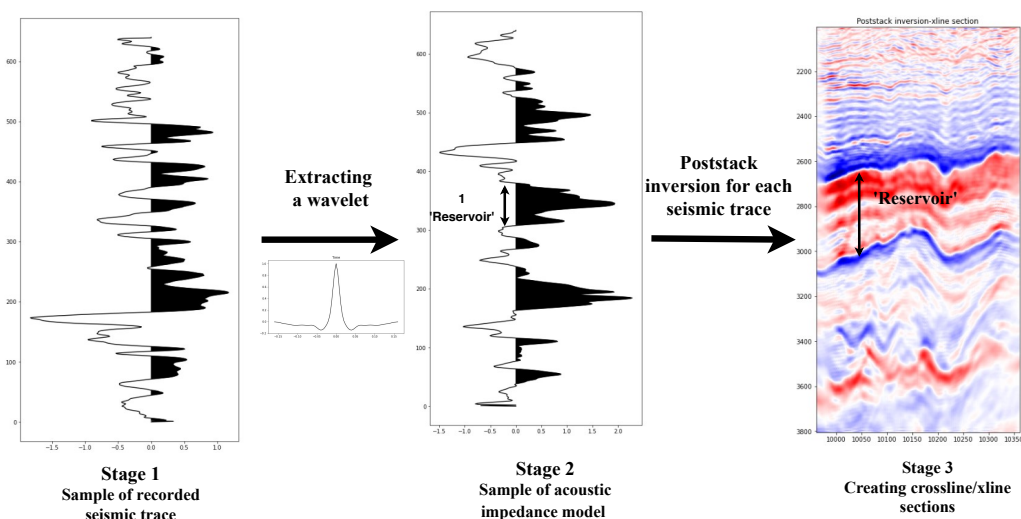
600
500
400
300
200
100
0
-1.5 -1.0 -0.5 0.0 0.5 1.0

Stage 1
Sample of recorded seismic trace

Extracting a wavelet

Time

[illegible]

600
500
400
300
200
100
0
1
'Reservoir'
-1.5 -1.0 -0.5 0.0 0.5 1.0 1.5 2.0

Stage 2
Sample of acoustic impedance model

Poststack inversion for each seismic trace

Poststack inversion-xline section
2200
2400
2600
2800
3000
3200
3400
3600
3800
'Reservoir'
10000 10050 10100 10150 10200 10250 10300 10350

Stage 3
Creating crossline/xline sections